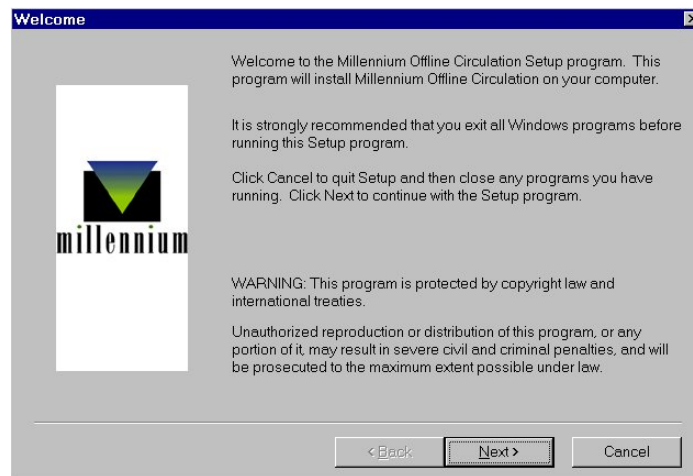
Welcome

millennium

Welcome to the Millennium Offline Circulation Setup program. This program will install Millennium Offline Circulation on your computer.

It is strongly recommended that you exit all Windows programs before running this Setup program.

Click Cancel to quit Setup and then close any programs you have running. Click Next to continue with the Setup program.

WARNING: This program is protected by copyright law and international treaties.

Unauthorized reproduction or distribution of this program, or any portion of it, may result in severe civil and criminal penalties, and will be prosecuted to the maximum extent possible under law.

< Back

Next >

Cancel